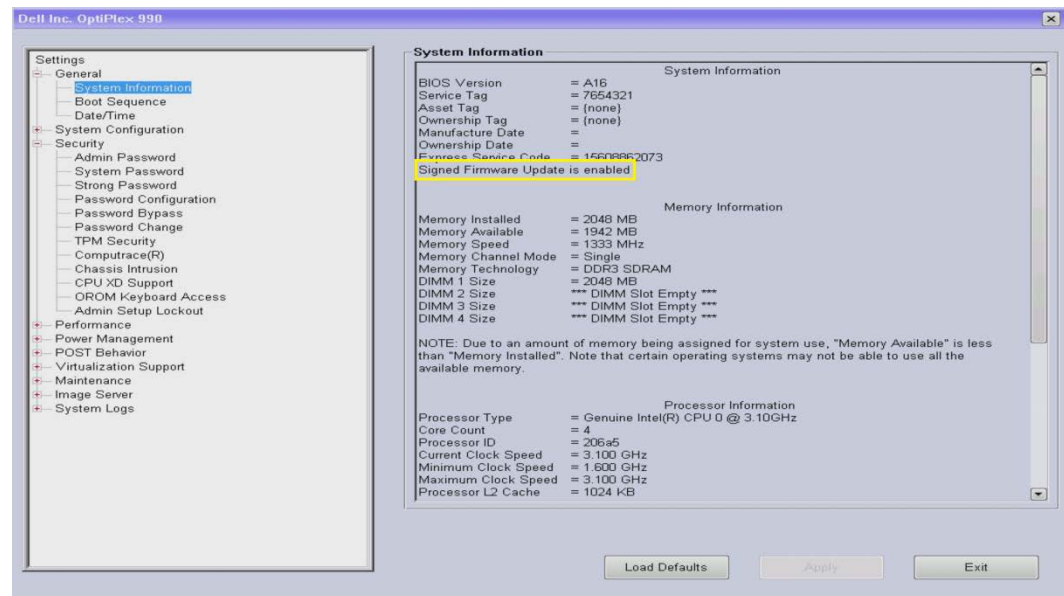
Dell Inc. OptiPlex 990

Settings
General
System Information
Boot Sequence
Date/Time
System Configuration
Security
Admin Password
System Password
Strong Password
Password Configuration
Password Bypass
Password Change
TPM Security
Computrace(R)
Chassis Intrusion
CPU XD Support
OROM Keyboard Access
Admin Setup Lockout
Performance
Power Management
POST Behavior
Virtualization Support
Maintenance
Image Server
System Logs

System Information

System Information

| | |
|---|---|
| BIOS Version | = A16 |
| Service Tag | = 7654321 |
| Asset Tag | = {none} |
| Ownership Tag | = {none} |
| Manufacture Date | = |
| Ownership Date | = |
| Express Service Code | = 15608862073 |

Signed Firmware Update is enabled

Memory Information

| | |
|---|---|
| Memory Installed | = 2048 MB |
| Memory Available | = 1942 MB |
| Memory Speed | = 1333 MHz |
| Memory Channel Mode | = Single |
| Memory Technology | = DDR3 SDRAM |
| DIMM 1 Size | = 2048 MB |
| DIMM 2 Size | *** DIMM Slot Empty *** |
| DIMM 3 Size | *** DIMM Slot Empty *** |
| DIMM 4 Size | *** DIMM Slot Empty *** |

NOTE: Due to an amount of memory being assigned for system use, "Memory Available" is less than "Memory Installed". Note that certain operating systems may not be able to use all the available memory.

Processor Information

| | |
|---|---|
| Processor Type | = Genuine Intel(R) CPU 0 @ 3.10GHz |
| Core Count | = 4 |
| Processor ID | = 206a5 |
| Current Clock Speed | = 3.100 GHz |
| Minimum Clock Speed | = 1.600 GHz |
| Maximum Clock Speed | = 3.100 GHz |
| Processor L2 Cache | = 1024 KB |

Load Defaults
Apply
Exit